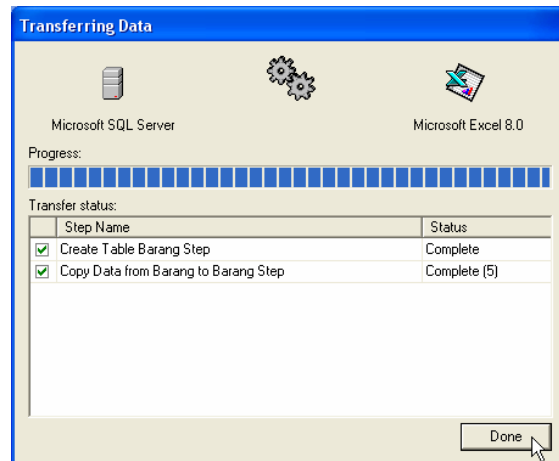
Transferring Data

Microsoft SQL Server

Microsoft Excel 8.0

Progress:

Transfer status:

| | Step Name | Status |
|---|---|---|
| ☑ | Create Table Barang Step | Complete |
| ☑ | Copy Data from Barang to Barang Step | Complete (5) |

Done